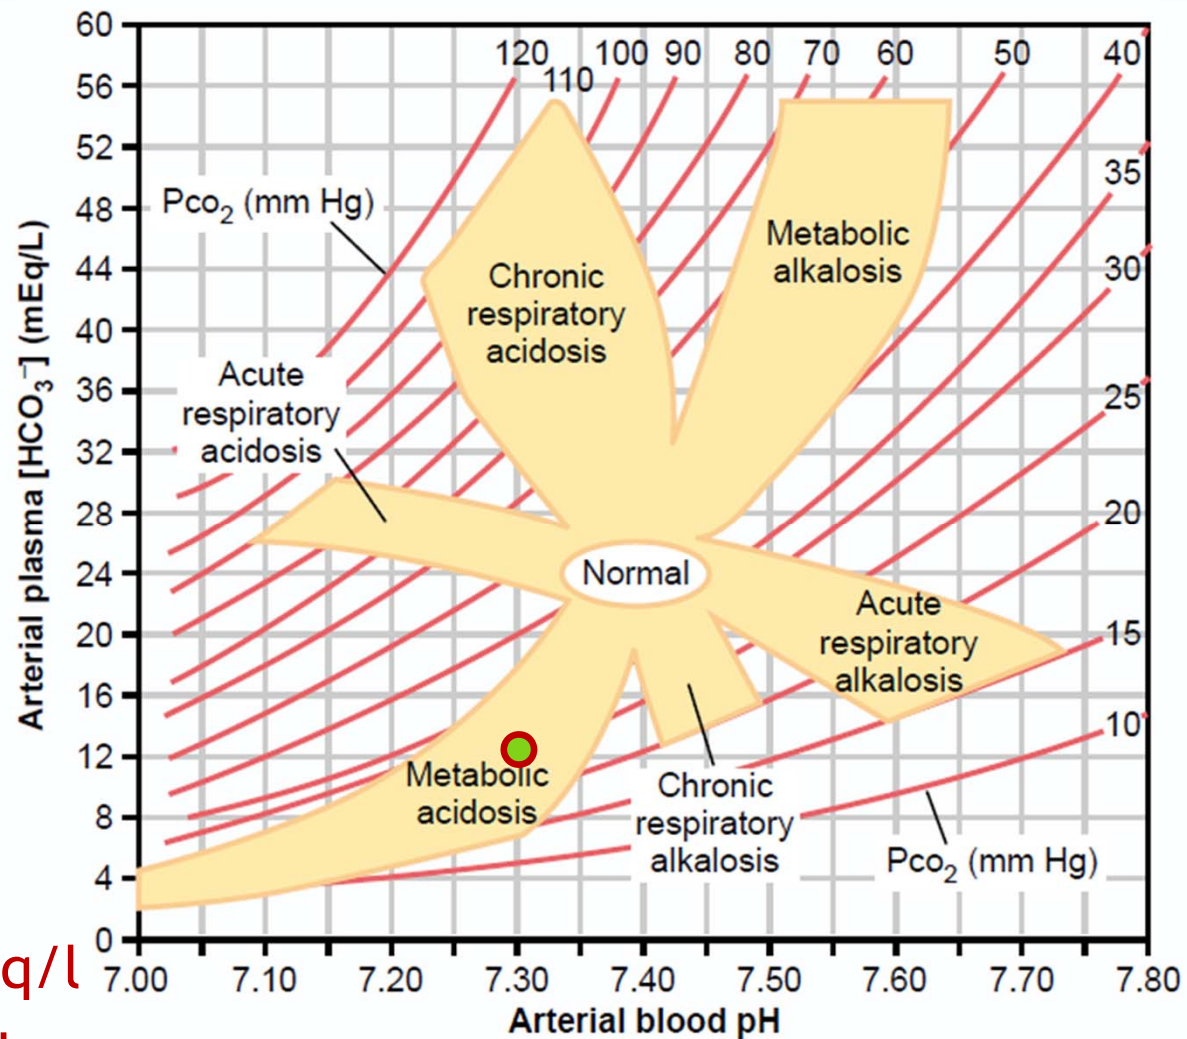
60
56
52
48
44
40
36
32
28
24
20
16
12
8
4
0

Arterial plasma [$HCO_3^-$] (mEq/L)

120
110
100
90
80
70
60
50
40
35
30
25
20
15
10

$Pco_2$ (mm Hg)

Chronic respiratory acidosis

Metabolic alkalosis

Acute respiratory acidosis

Normal

Acute respiratory alkalosis

Metabolic acidosis

Chronic respiratory alkalosis

$Pco_2$ (mm Hg)

q/l

7.00 7.10 7.20 7.30 7.40 7.50 7.60 7.70 7.80

Arterial blood pH